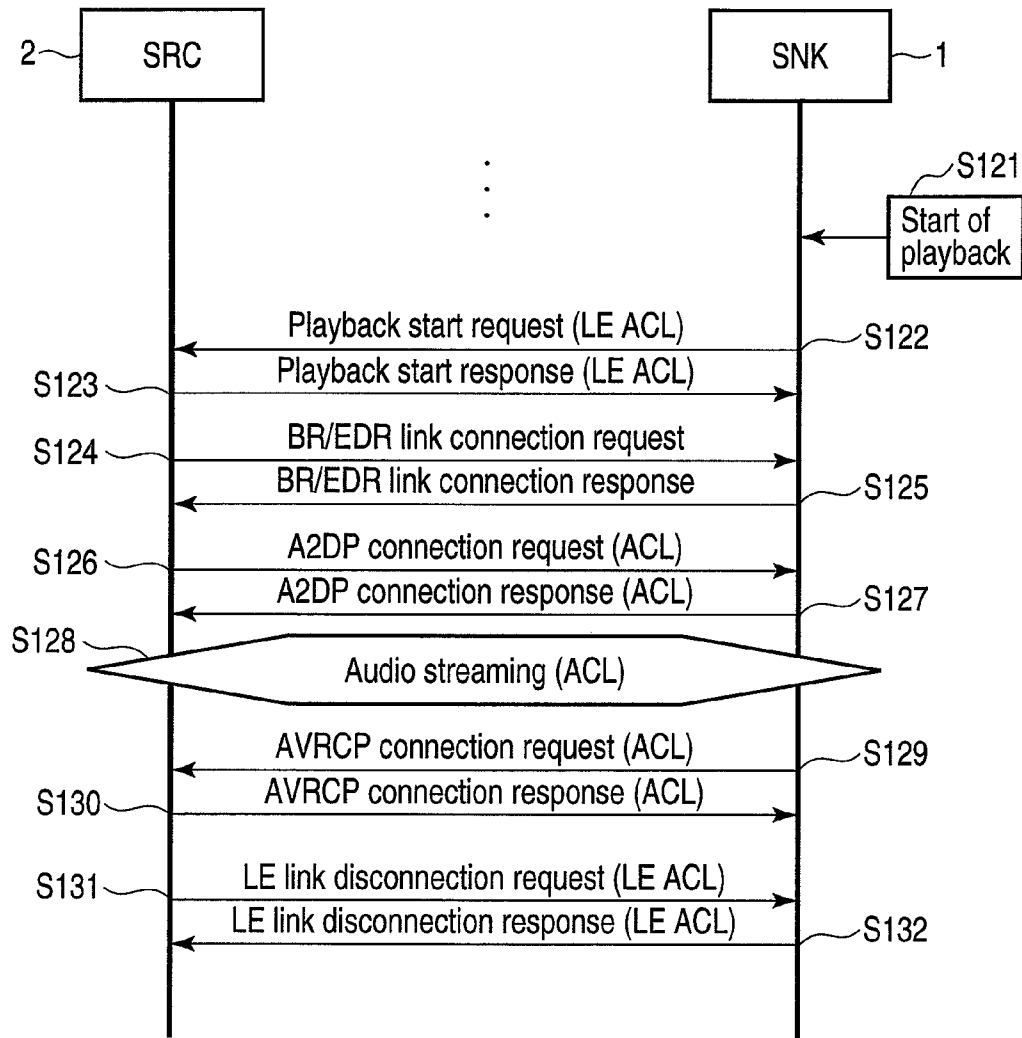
2
SRC
SNK
1

⋮

S121
Start of playback

Playback start request (LE ACL)
S122
Playback start response (LE ACL)
S123

S124
BR/EDR link connection request
BR/EDR link connection response
S125

S126
A2DP connection request (ACL)
A2DP connection response (ACL)
S127

S128
Audio streaming (ACL)

AVRCP connection request (ACL)
S129
AVRCP connection response (ACL)
S130

S131
LE link disconnection request (LE ACL)
LE link disconnection response (LE ACL)
S132